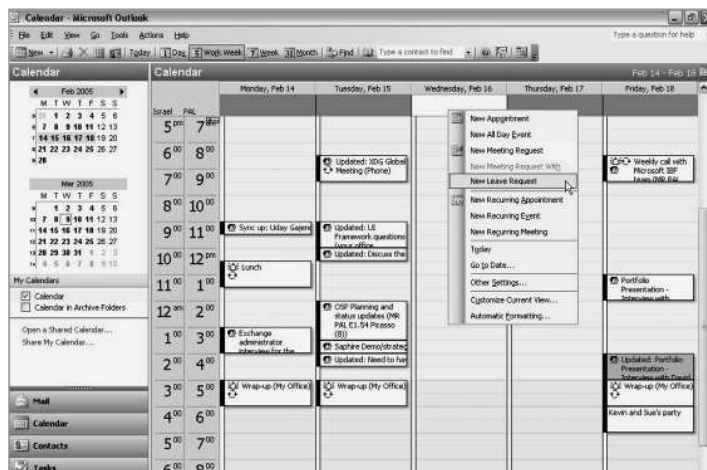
Calendar - Microsoft Outlook

File Edit View Go Tools Actions Help

Type a question for help

New | Today | 1 Day | 5 Work Week | 7 Week | 31 Month | Find | Type a contact to find

Calendar

Feb 2005
M T W T F S S
1 2 3 4 5 6
7 8 9 10 11 12 13
14 15 16 17 18 19 20
21 22 23 24 25 26 27
28

Mar 2005
M T W T F S S
1 2 3 4 5 6
7 8 9 10 11 12 13
14 15 16 17 18 19 20
21 22 23 24 25 26 27
28 29 30 31 1 2 3
4 5 6 7 8 9 10

My Calendars
Calendar
Calendar in Archive Folders

Open a Shared Calendar...
Share My Calendar...

Mail
Calendar
Contacts
Tasks

Calendar

Feb 14 - Feb 18

Israel PAL

Monday, Feb 14 | Tuesday, Feb 15 | Wednesday, Feb 16 | Thursday, Feb 17 | Friday, Feb 18

$5^{pm}$ $7^{am}$
$6^{00}$ $8^{00}$
$7^{00}$ $9^{00}$
$8^{00}$ $10^{00}$
$9^{00}$ $11^{00}$
$10^{00}$ $12^{pm}$
$11^{00}$ $1^{00}$
$12^{am}$ $2^{00}$
$1^{00}$ $3^{00}$
$2^{00}$ $4^{00}$
$3^{00}$ $5^{00}$
$4^{00}$ $6^{00}$
$5^{00}$ $7^{00}$
$6^{00}$ $8^{00}$

Updated: XDG Global Meeting (Phone)

Weekly call with Microsoft IBF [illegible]

Sync up: Uday Gajen

Updated: UI Framework questions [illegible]

Updated: Discuss the

Lunch

Portfolio Presentation - Interview with

OSP Planning and status updates (MR PAL E1.54 Picasso (8))

Exchange administrator interview for the

Saphire Demo/strateg

Updated: Need to ha

Updated: Portfolio Presentation - Interview with David

Wrap-up (My Office)

Wrap-up (My Office)

Wrap-up (My Office)

Kevin and Sue's party

New Appointment
New All Day Event
New Meeting Request
New Meeting Request With
New Leave Request
New Recurring Appointment
New Recurring Event
New Recurring Meeting
Today
Go to Date...
Other Settings...
Customize Current View...
Automatic Formatting...